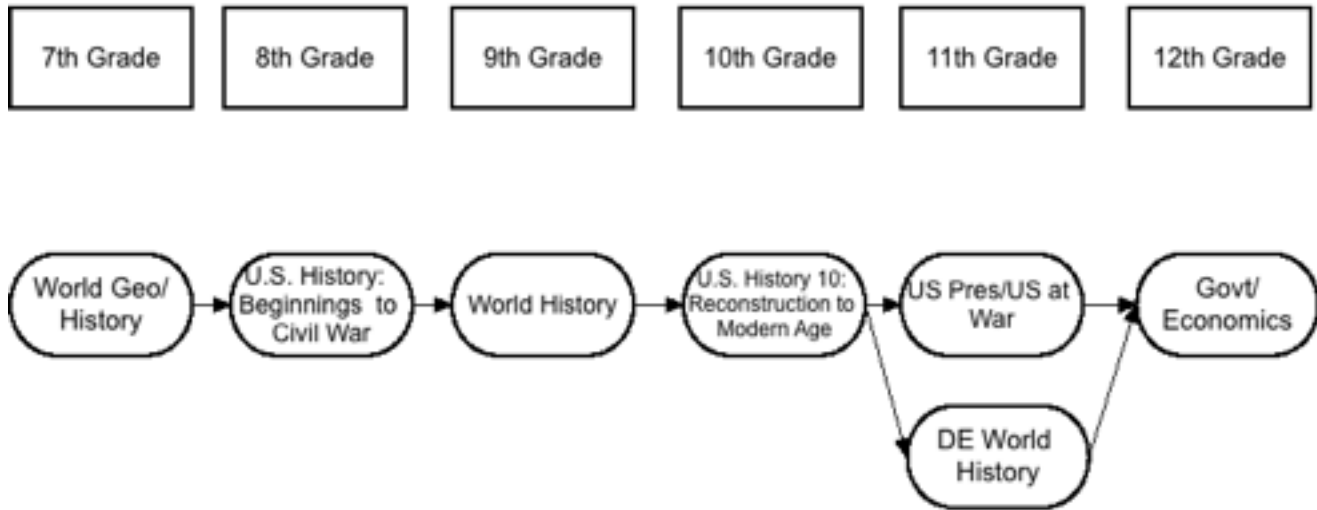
7th Grade

8th Grade

9th Grade

10th Grade

11th Grade

12th Grade

World Geo/ History

U.S. History: Beginnings to Civil War

World History

U.S. History 10: Reconstruction to Modern Age

US Pres/US at War

Govt/ Economics

DE World History